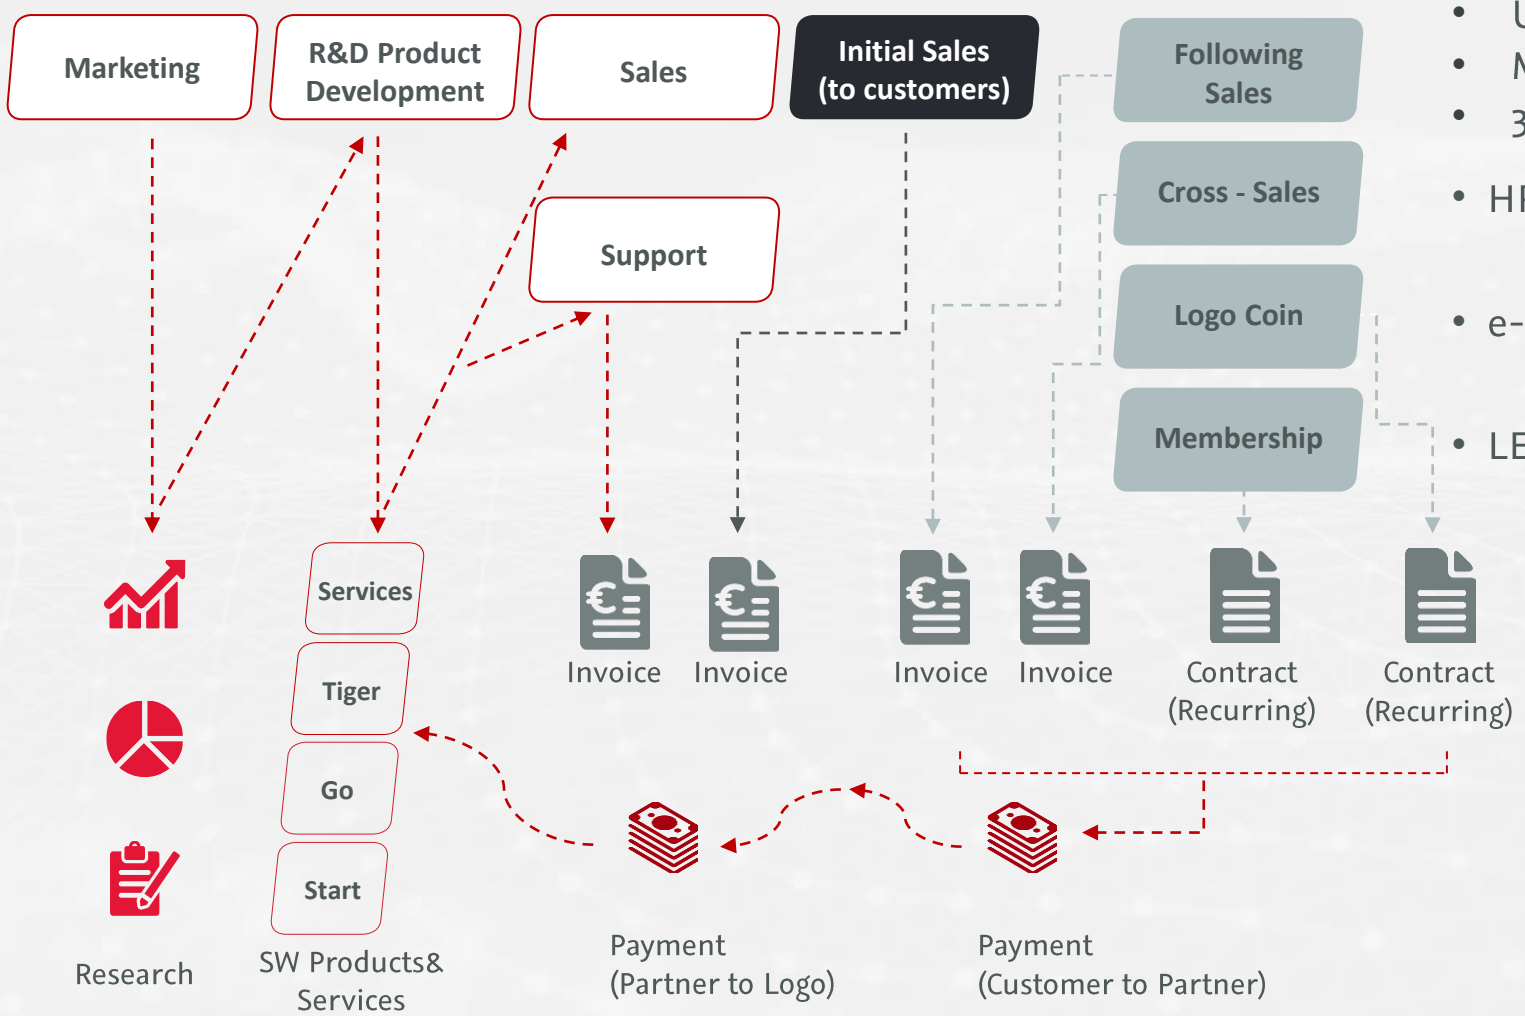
Marketing

R&D Product Development

Sales

Initial Sales (to customers)

Following Sales

Cross - Sales

Logo Coin

Membership

Support

Services

Tiger

Go

Start

Research

SW Products& Services

Invoice

Invoice

Invoice

Invoice

Contract (Recurring)

Contract (Recurring)

Payment (Partner to Logo)

Payment (Customer to Partner)

• U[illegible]
• M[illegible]
• 3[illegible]
• HI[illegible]
• e-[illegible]
• LE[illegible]